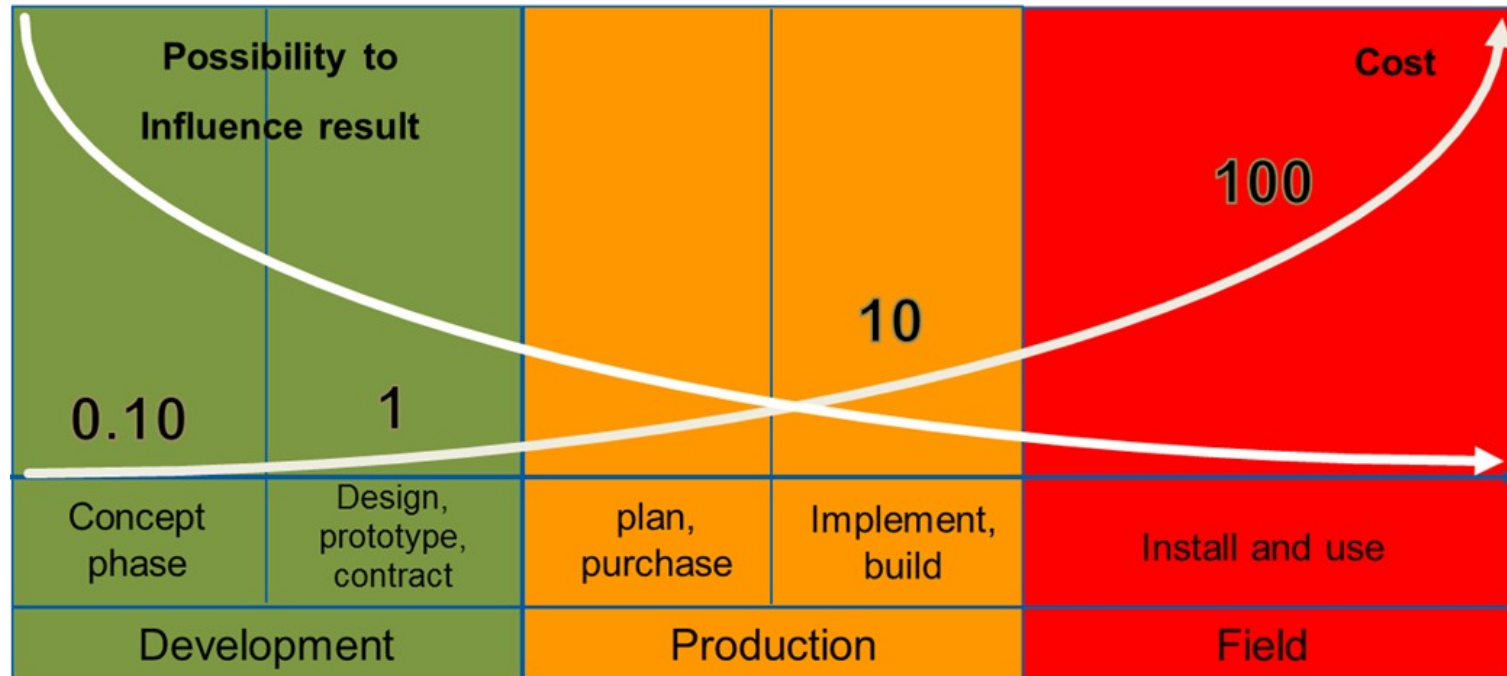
Possibility to Influence result

Cost

100

10

0.10

1

| Concept phase | Design, prototype, contract | plan, purchase | Implement, build | Install and use |
|---|---|---|---|---|
| Development | | Production | | Field |